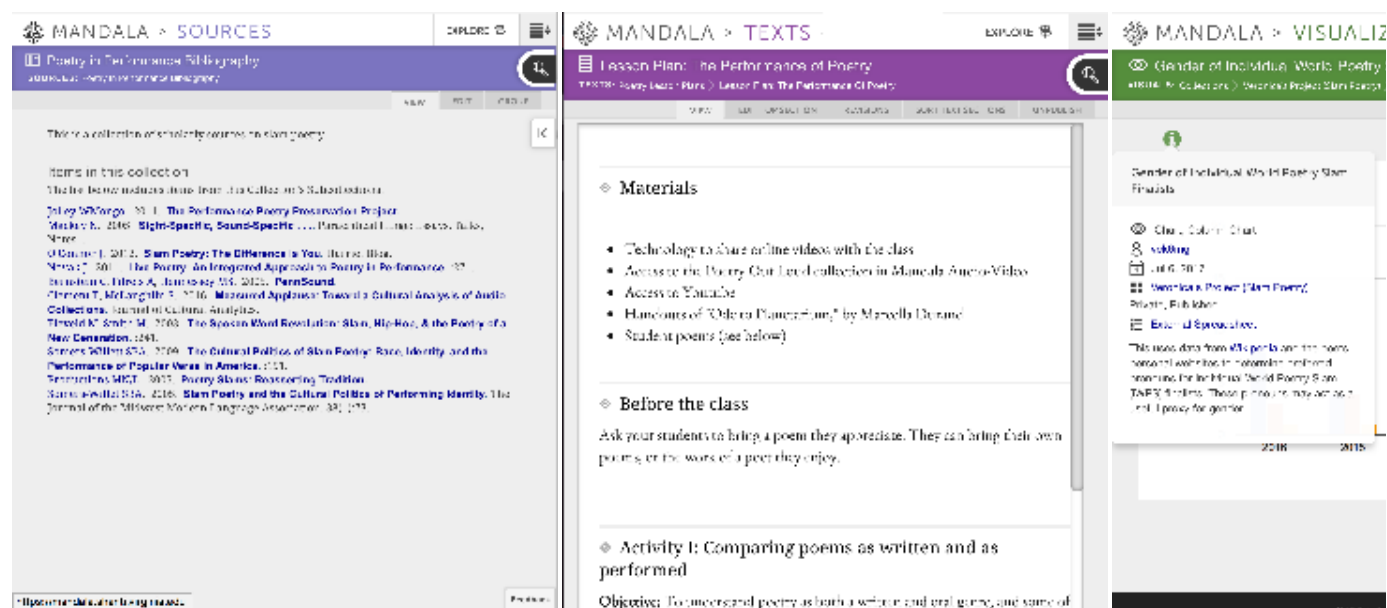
MANDALA > SOURCES

EXPLORE

Poetry in Performance Bibliography

VIEW EDIT CREATE

This is a collection of scholarly sources on slam poetry.

Items in this collection

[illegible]

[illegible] The Performance Poetry Preservation Project.

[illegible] Sight-Specific, Sound-Specific ... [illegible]

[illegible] Slam Poetry: The Difference is You. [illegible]

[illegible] The Poetry: An Integrated Approach to Poetry in Performance. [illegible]

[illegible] PennSound.

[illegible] Measured Applause: Toward a Cultural Analysis of Audio Collections. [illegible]

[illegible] The Spoken Word Revolution: Slam, Hip-Hop, & the Poetry of a New Generation. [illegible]

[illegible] The Cultural Politics of Slam Poetry: Race, Identity, and the Performance of Popular Verse in America. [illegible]

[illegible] Poetry Slams: Reassessing Tradition.

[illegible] Slam Poetry and the Cultural Politics of Performing Identity. The Journal of the Midwest Modern Language Association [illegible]

MANDALA > TEXTS

EXPLORE

Lesson Plan: The Performance of Poetry

TEXTS > Poetry Lesson Plans > Lesson Plan: The Performance Of Poetry

VIEW EDIT DESCRIPTION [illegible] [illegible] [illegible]

Materials

• Technology to share online videos with the class
• Access to the Poetry Out Loud collection in Mandala Audio-Video
• Access to Youtube
• Handouts of "Ode to Plantations," by Marcella Durand
• Student poems (see below)

Before the class

Ask your students to bring a poem they appreciate. They can bring their own poems, or the work of a poet they enjoy.

Activity 1: Comparing poems as written and as performed

Objective: To understand poetry as both a written and oral genre, and some of

MANDALA > VISUALIZ

Gender of Individual World Poetry

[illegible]

Gender of Individual World Poetry Slam Finalists

Chart Column Chart

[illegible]

Jul 6 2017

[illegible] Project (Slam Poetry)

Private, Published

External Spreadsheet

This uses data from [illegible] and the poets personal websites to determine the trend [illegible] for Individual World Poetry Slam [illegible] finalists. These pronouns may act as a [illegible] proxy for gender.

2016 2015